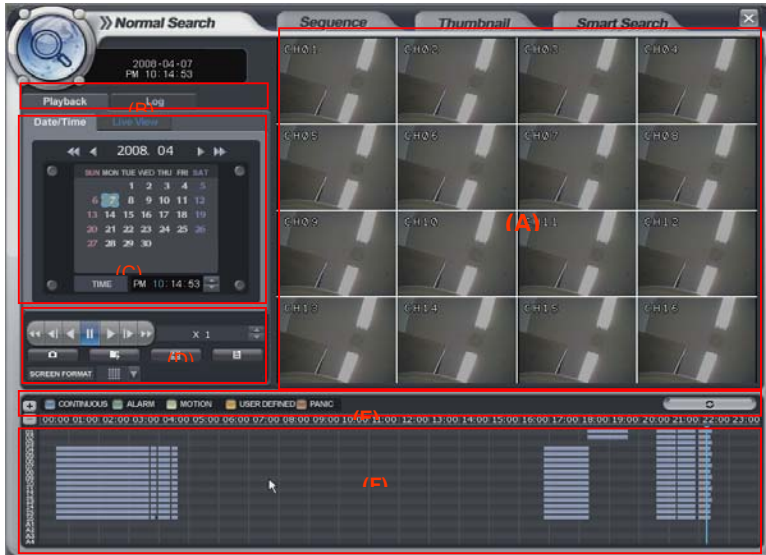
Normal Search
Sequence
Thumbnail
Smart Search

2008-04-07
PM 10:14:53

Playback
Log
(B)

Date/Time
Live View

2008. 04

| SUN | MON | TUE | WED | THU | FRI | SAT |
|---|---|---|---|---|---|---|
| | | 1 | 2 | 3 | 4 | 5 |
| 6 | 7 | 8 | 9 | 10 | 11 | 12 |
| 13 | 14 | 15 | 16 | 17 | 18 | 19 |
| 20 | 21 | 22 | 23 | 24 | 25 | 26 |
| 27 | 28 | 29 | 30 | | | |

(C)
TIME PM 10:14:53

X 1
(D)
SCREEN FORMAT

CH01 CH02 CH03 CH04
CH05 CH06 CH07 CH08
CH09 CH10 CH11 CH12
CH13 CH14 CH15 CH16
(A)

CONTINUOUS ALARM MOTION USER DEFINED PANIC
(E)

00:00 01:00 02:00 03:00 04:00 05:00 06:00 07:00 08:00 09:00 10:00 11:00 12:00 13:00 14:00 15:00 16:00 17:00 18:00 19:00 20:00 21:00 22:00 23:00

(F)